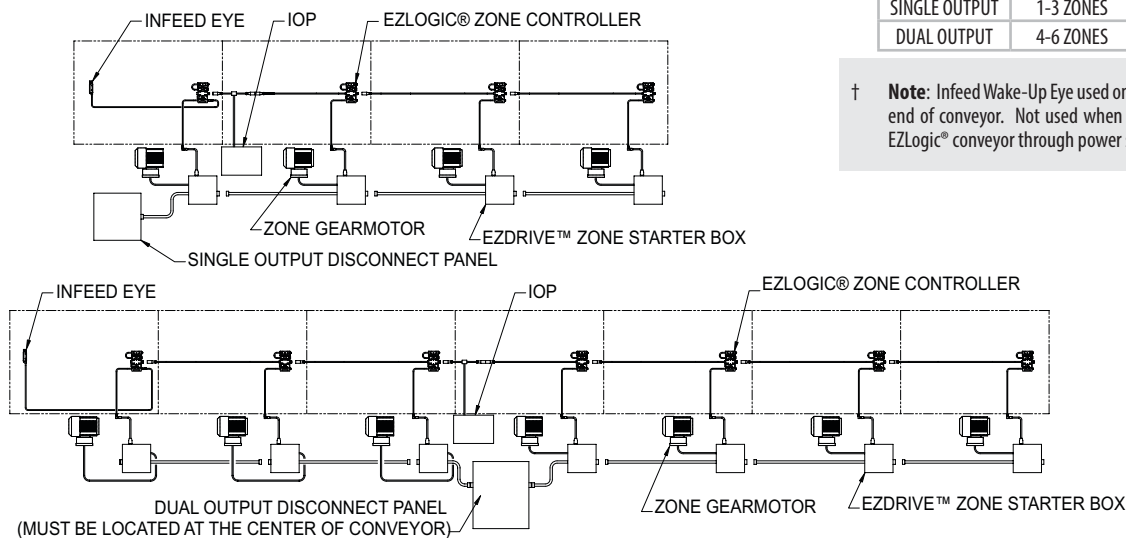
INFEED EYE
IOP
EZLOGIC® ZONE CONTROLLER

| SINGLE OUTPUT | 1-3 ZONES |
|---|---|
| DUAL OUTPUT | 4-6 ZONES |

† **Note**: Infeed Wake-Up Eye used or end of conveyor. Not used when EZLogic® conveyor through power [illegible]

ZONE GEARMOTOR
EZDRIVE™ ZONE STARTER BOX
SINGLE OUTPUT DISCONNECT PANEL

INFEED EYE
IOP
EZLOGIC® ZONE CONTROLLER
DUAL OUTPUT DISCONNECT PANEL (MUST BE LOCATED AT THE CENTER OF CONVEYOR)
ZONE GEARMOTOR
EZDRIVE™ ZONE STARTER BOX